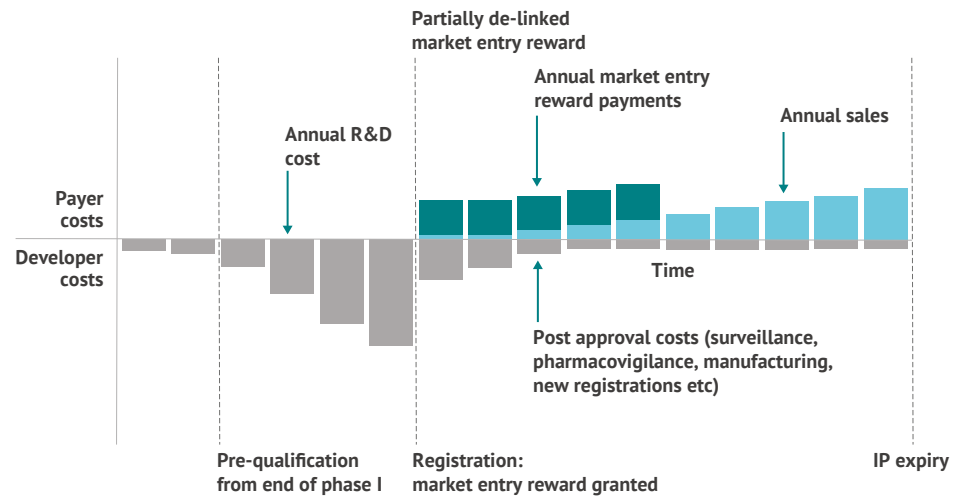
Partially de-linked market entry reward

Annual market entry reward payments

Annual sales

Annual R&D cost

Payer costs

Developer costs

Time

Post approval costs (surveillance, pharmacovigilance, manufacturing, new registrations etc)

Pre-qualification from end of phase I

Registration: market entry reward granted

IP expiry